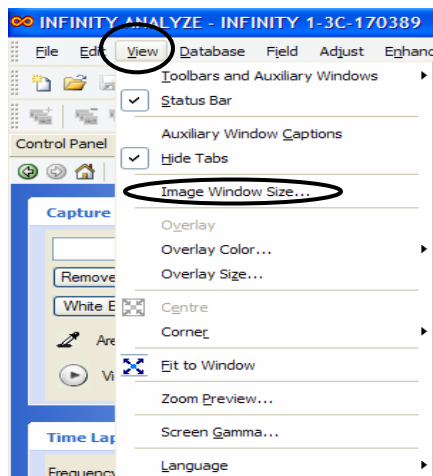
INFINITY ANALYZE - INFINITY 1-3C-170389

File Edit View Database Field Adjust Enhanc

Toolbars and Auxiliary Windows
Status Bar
Auxiliary Window Captions
Hide Tabs
Image Window Size...
Overlay
Overlay Color...
Overlay Size...
Centre
Corner
Fit to Window
Zoom Preview...
Screen Gamma...
Language

Control Panel
Capture
Remove
White B
Are
Vi
Time Lap
Frequency